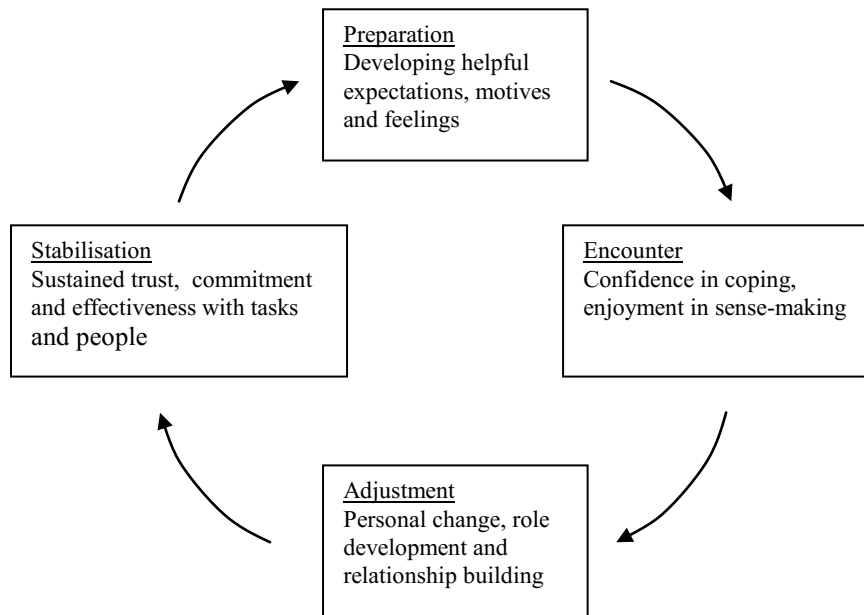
Preparation
Developing helpful expectations, motives and feelings

Encounter
Confidence in coping, enjoyment in sense-making

Adjustment
Personal change, role development and relationship building

Stabilisation
Sustained trust, commitment and effectiveness with tasks and people